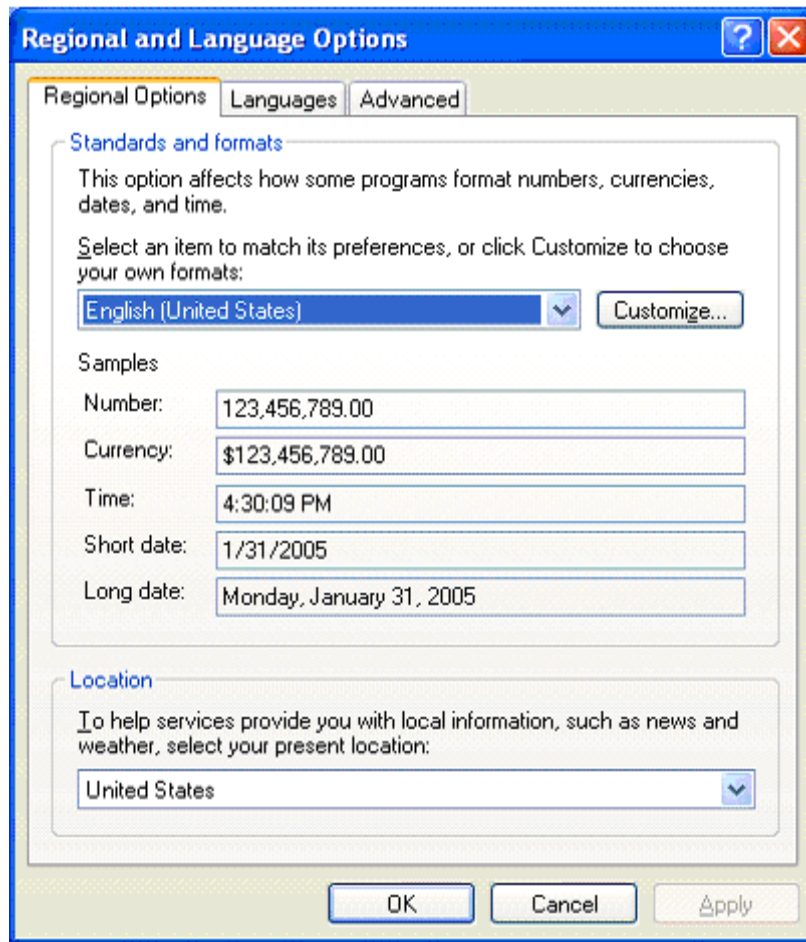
Regional and Language Options

Regional Options | Languages | Advanced

Standards and formats

This option affects how some programs format numbers, currencies, dates, and time.

Select an item to match its preferences, or click Customize to choose your own formats:

English (United States)

Customize...

Samples

Number: 123,456,789.00

Currency: $123,456,789.00

Time: 4:30:09 PM

Short date: 1/31/2005

Long date: Monday, January 31, 2005

Location

To help services provide you with local information, such as news and weather, select your present location:

United States

OK

Cancel

Apply